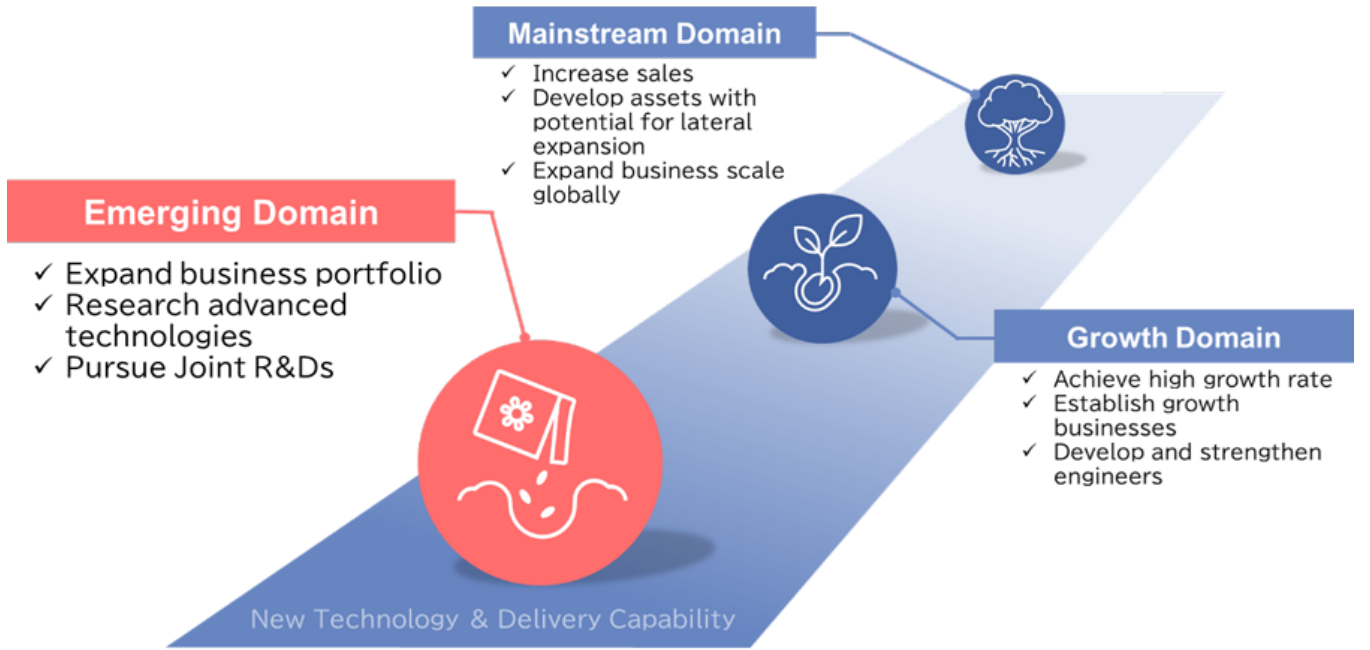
Mainstream Domain

✓ Increase sales
✓ Develop assets with potential for lateral expansion
✓ Expand business scale globally

Emerging Domain

✓ Expand business portfolio
✓ Research advanced technologies
✓ Pursue Joint R&Ds

Growth Domain

✓ Achieve high growth rate
✓ Establish growth businesses
✓ Develop and strengthen engineers

New Technology & Delivery Capability